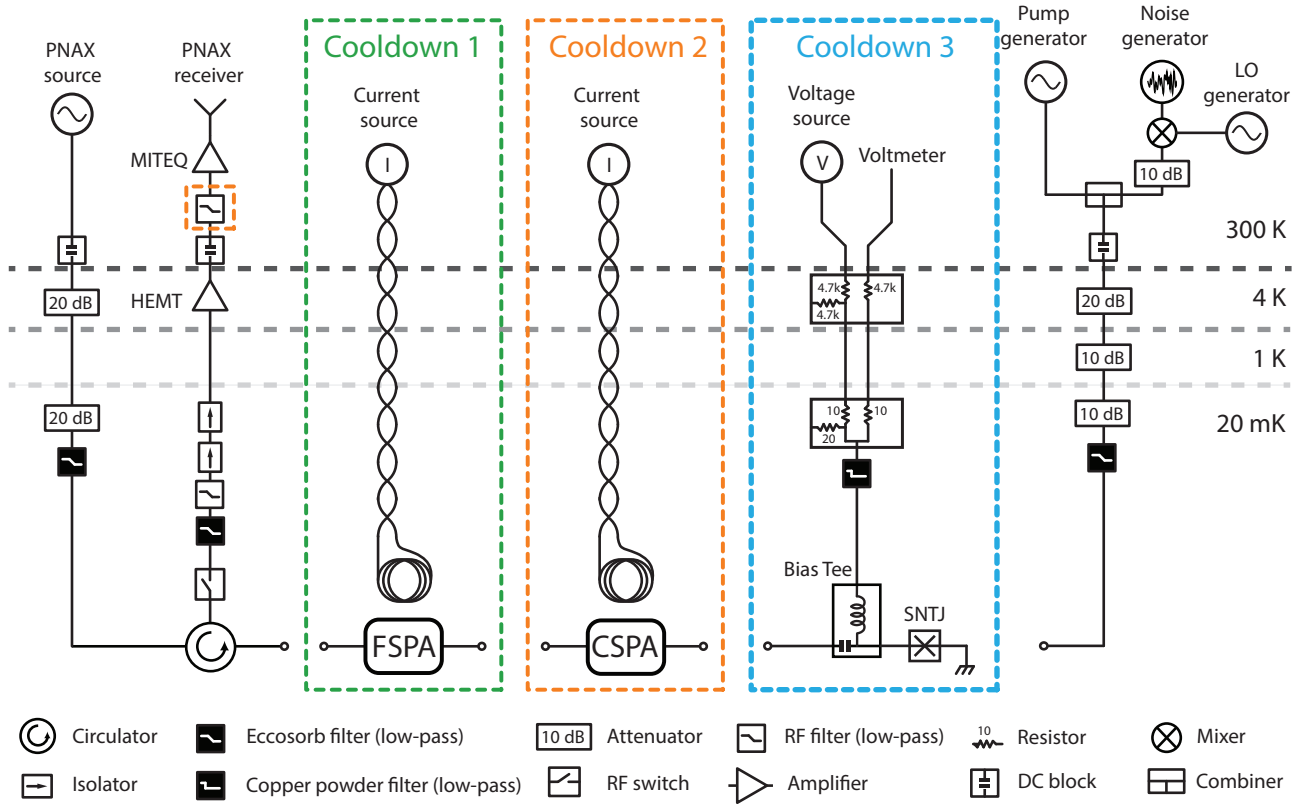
PNAX source

PNAX receiver

MITEQ

HEMT

20 dB

20 dB

Cooldown 1

Current source

FSPA

Cooldown 2

Current source

CSPA

Cooldown 3

Voltage source

V

Voltmeter

4.7k

4.7k

4.7k

10

10

20

Bias Tee

SNTJ

Pump generator

Noise generator

LO generator

10 dB

20 dB

10 dB

10 dB

300 K

4 K

1 K

20 mK

Circulator

Isolator

Eccosorb filter (low-pass)

Copper powder filter (low-pass)

10 dB Attenuator

RF switch

RF filter (low-pass)

Amplifier

10 Resistor

DC block

Mixer

Combiner